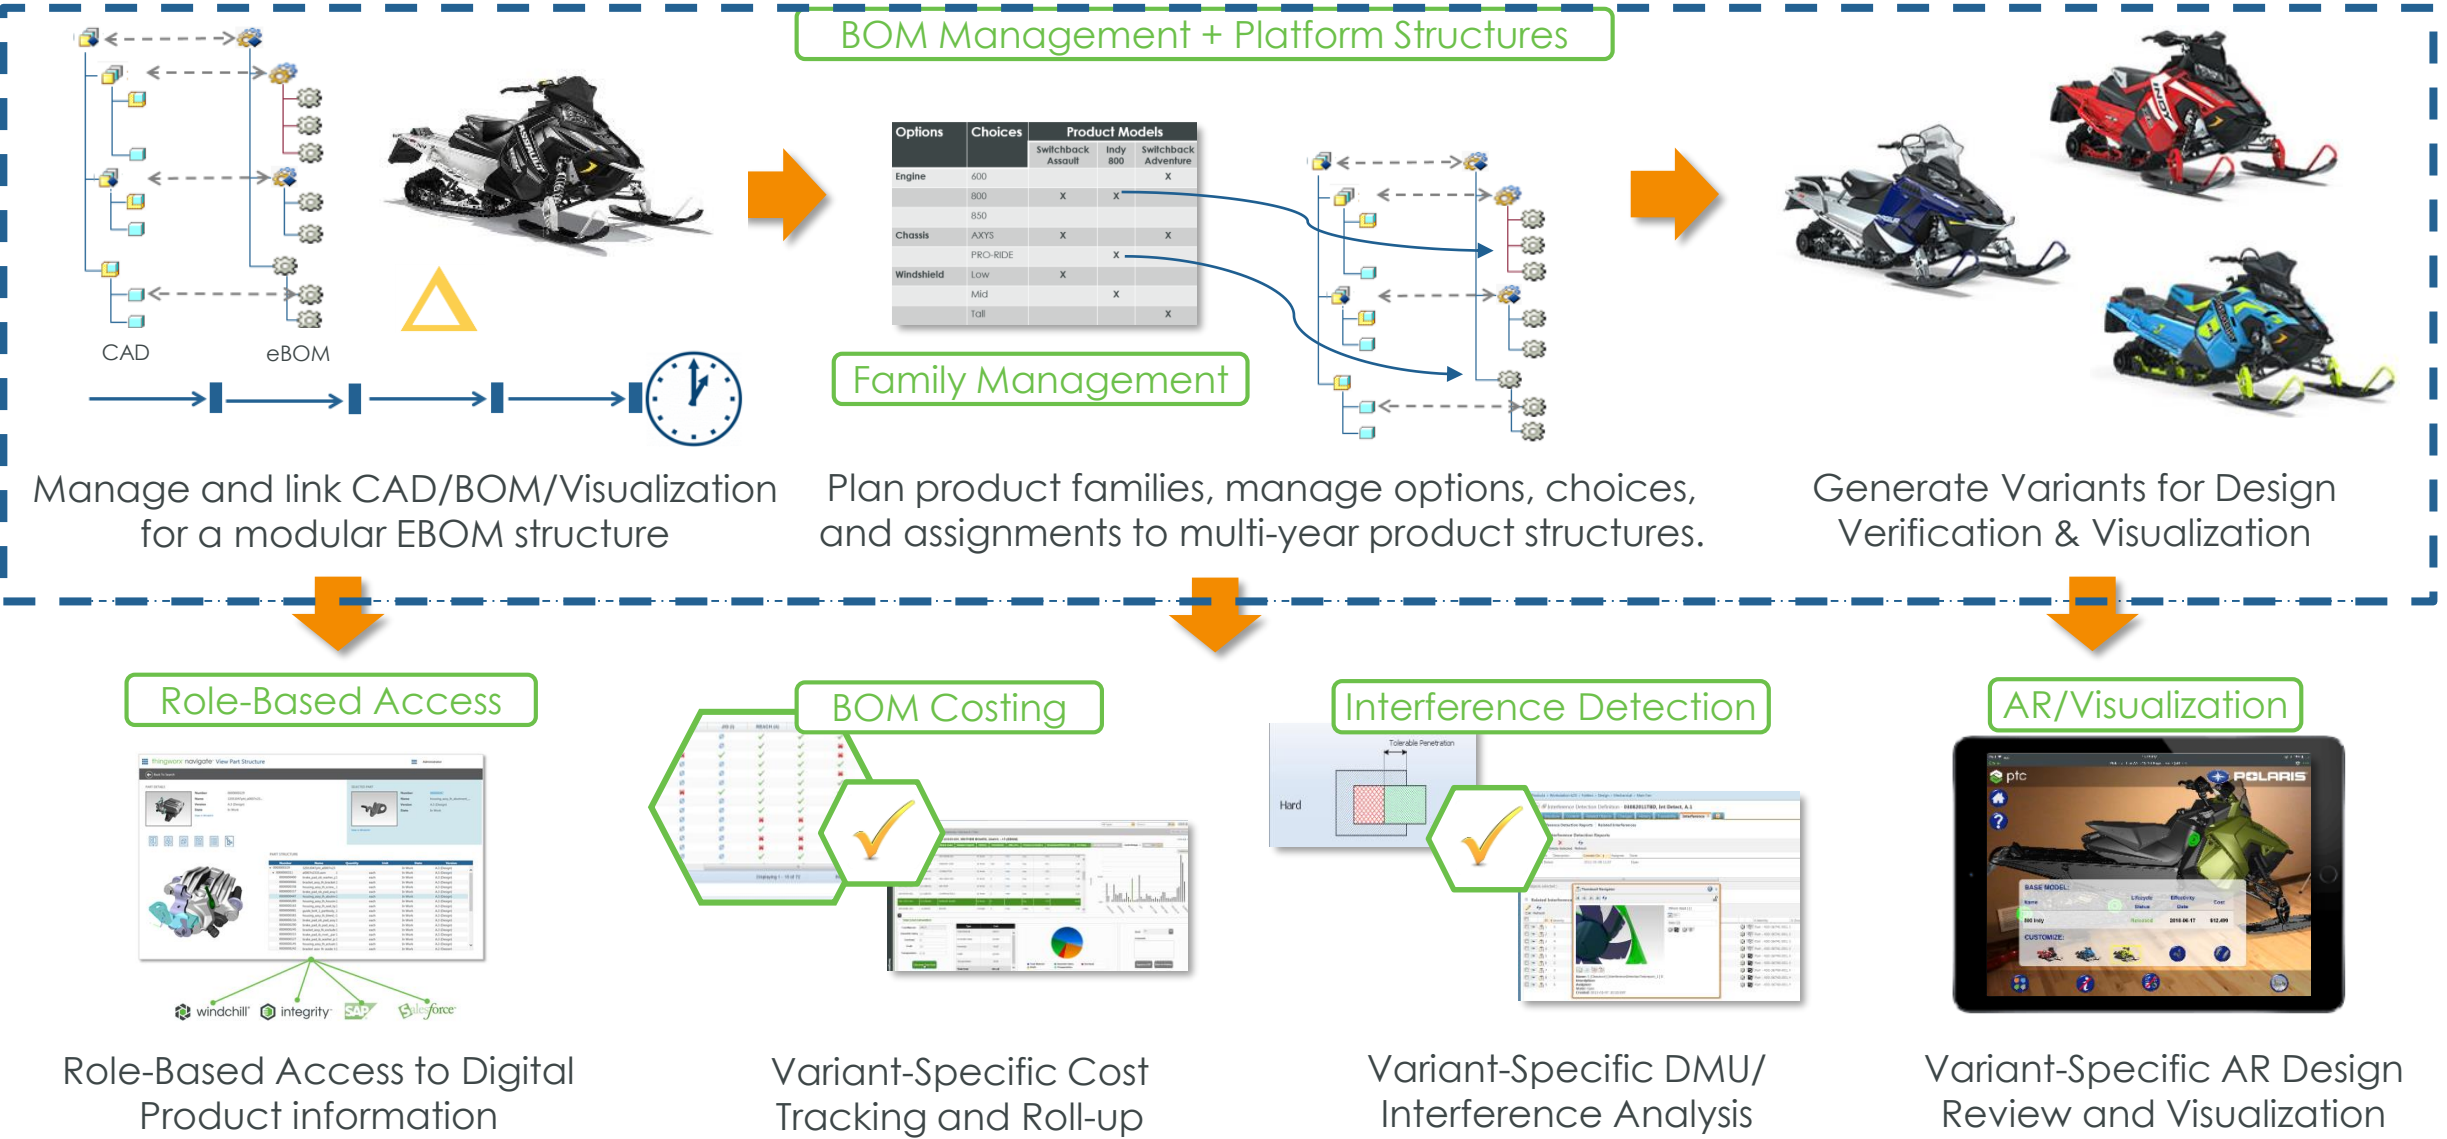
BOM Management + Platform Structures

CAD

eBOM

| Options | Choices | Product Models | | |
|---|---|---|---|---|
| | | Switchback Assault | Indy 800 | Switchback Adventure |
| Engine | 600 | | | x |
| | 800 | x | x | |
| | 850 | | | |
| Chassis | AXYS | x | | x |
| | PRO-RIDE | | x | |
| Windshield | Low | x | | |
| | Mid | | x | |
| | Tall | | | x |

Family Management

Manage and link CAD/BOM/Visualization for a modular EBOM structure

Plan product families, manage options, choices, and assignments to multi-year product structures.

Generate Variants for Design Verification & Visualization

Role-Based Access

windchill integrity SAP salesforce

BOM Costing

Interference Detection

Tolerable Penetration

Hard

AR/Visualization

ptc

POLARIS

BASE MODEL:

CUSTOMIZE:

Role-Based Access to Digital Product information

Variant-Specific Cost Tracking and Roll-up

Variant-Specific DMU/ Interference Analysis

Variant-Specific AR Design Review and Visualization